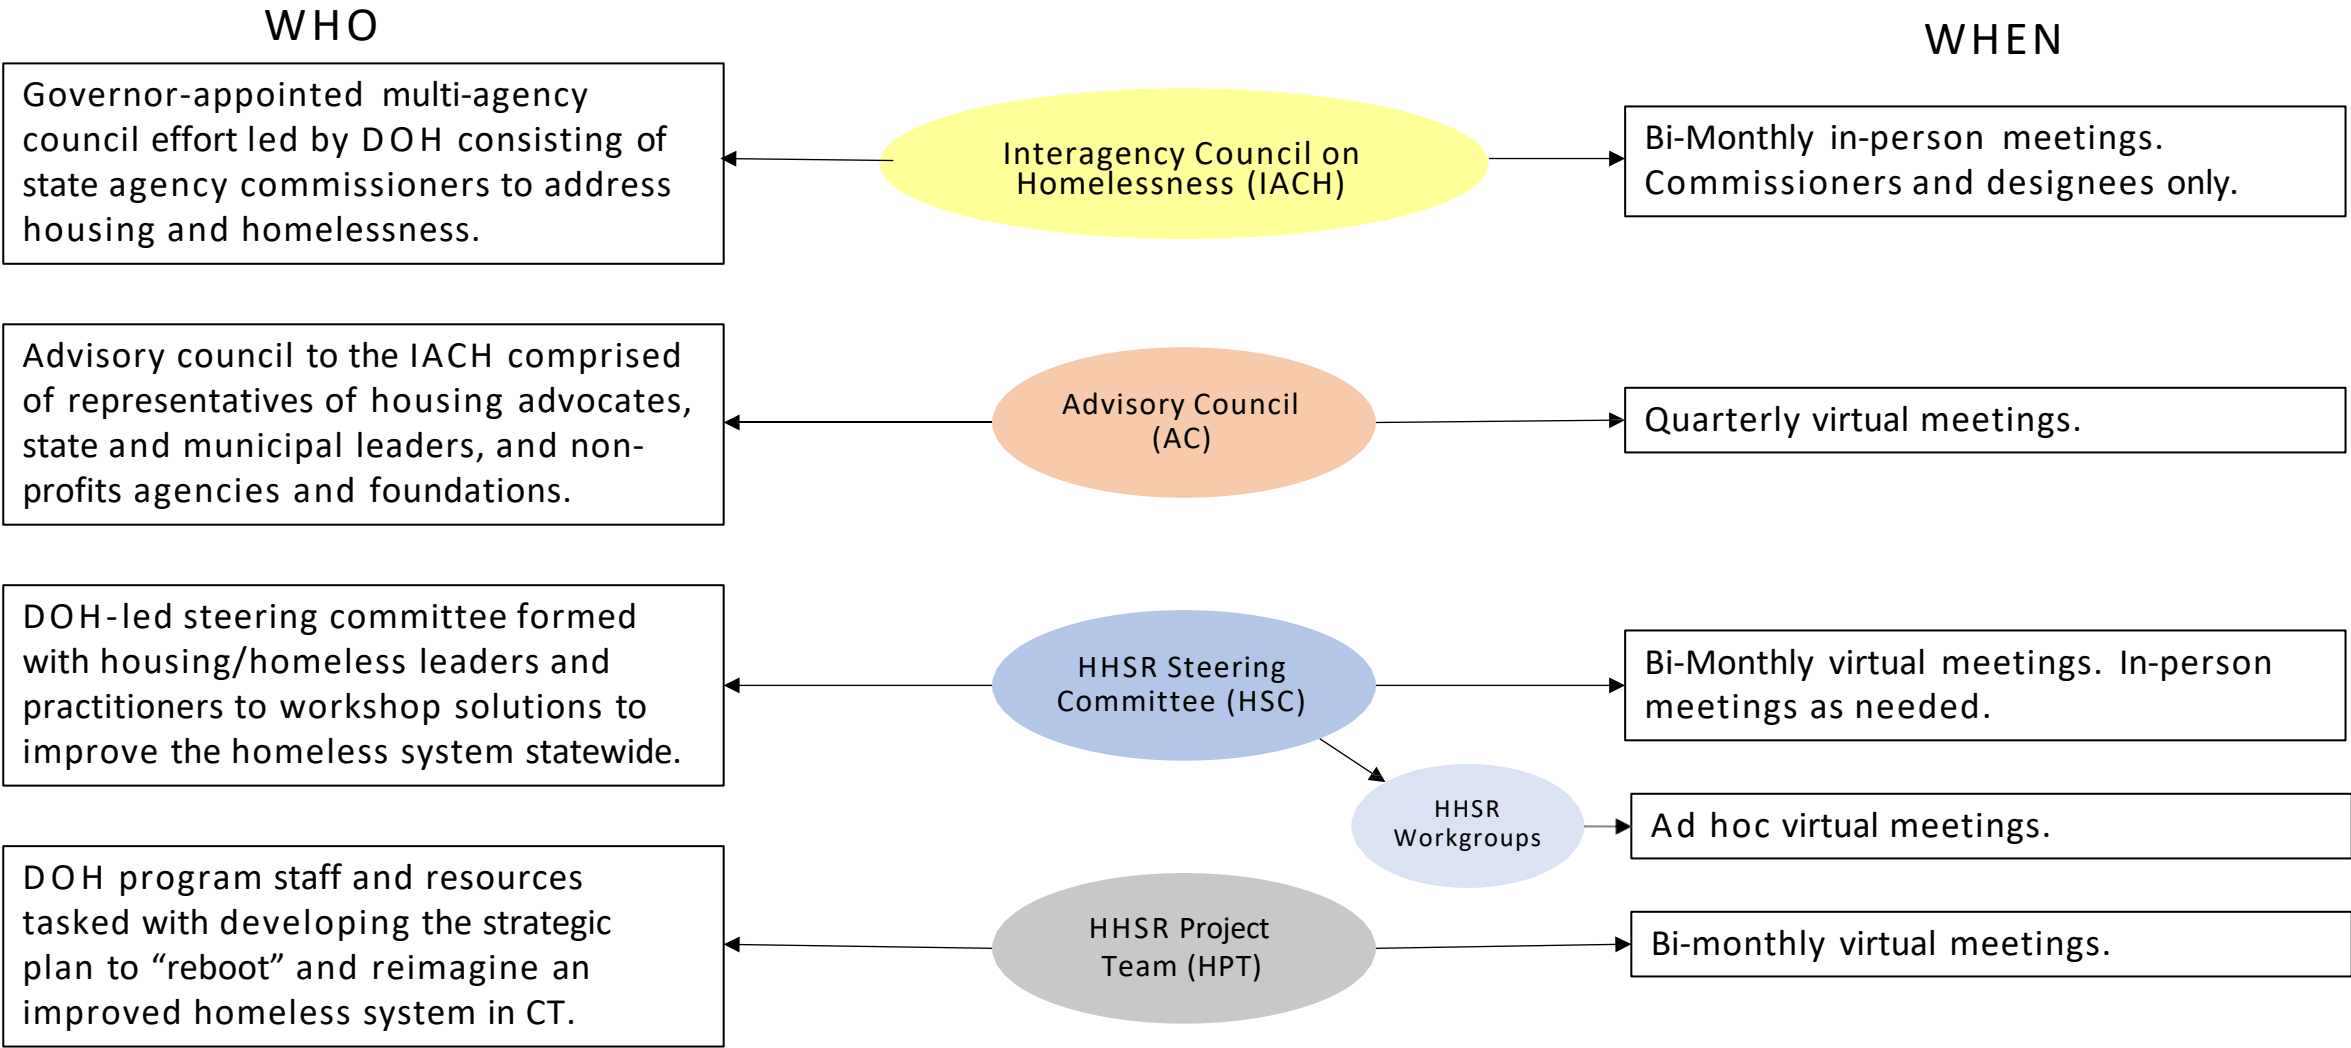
WHO

WHEN

Governor-appointed multi-agency council effort led by DOH consisting of state agency commissioners to address housing and homelessness.

Interagency Council on Homelessness (IACH)

Bi-Monthly in-person meetings. Commissioners and designees only.

Advisory council to the IACH comprised of representatives of housing advocates, state and municipal leaders, and non-profits agencies and foundations.

Advisory Council (AC)

Quarterly virtual meetings.

DOH-led steering committee formed with housing/homeless leaders and practitioners to workshop solutions to improve the homeless system statewide.

HHSR Steering Committee (HSC)

Bi-Monthly virtual meetings. In-person meetings as needed.

HHSR Workgroups

Ad hoc virtual meetings.

DOH program staff and resources tasked with developing the strategic plan to "reboot" and reimagine an improved homeless system in CT.

HHSR Project Team (HPT)

Bi-monthly virtual meetings.